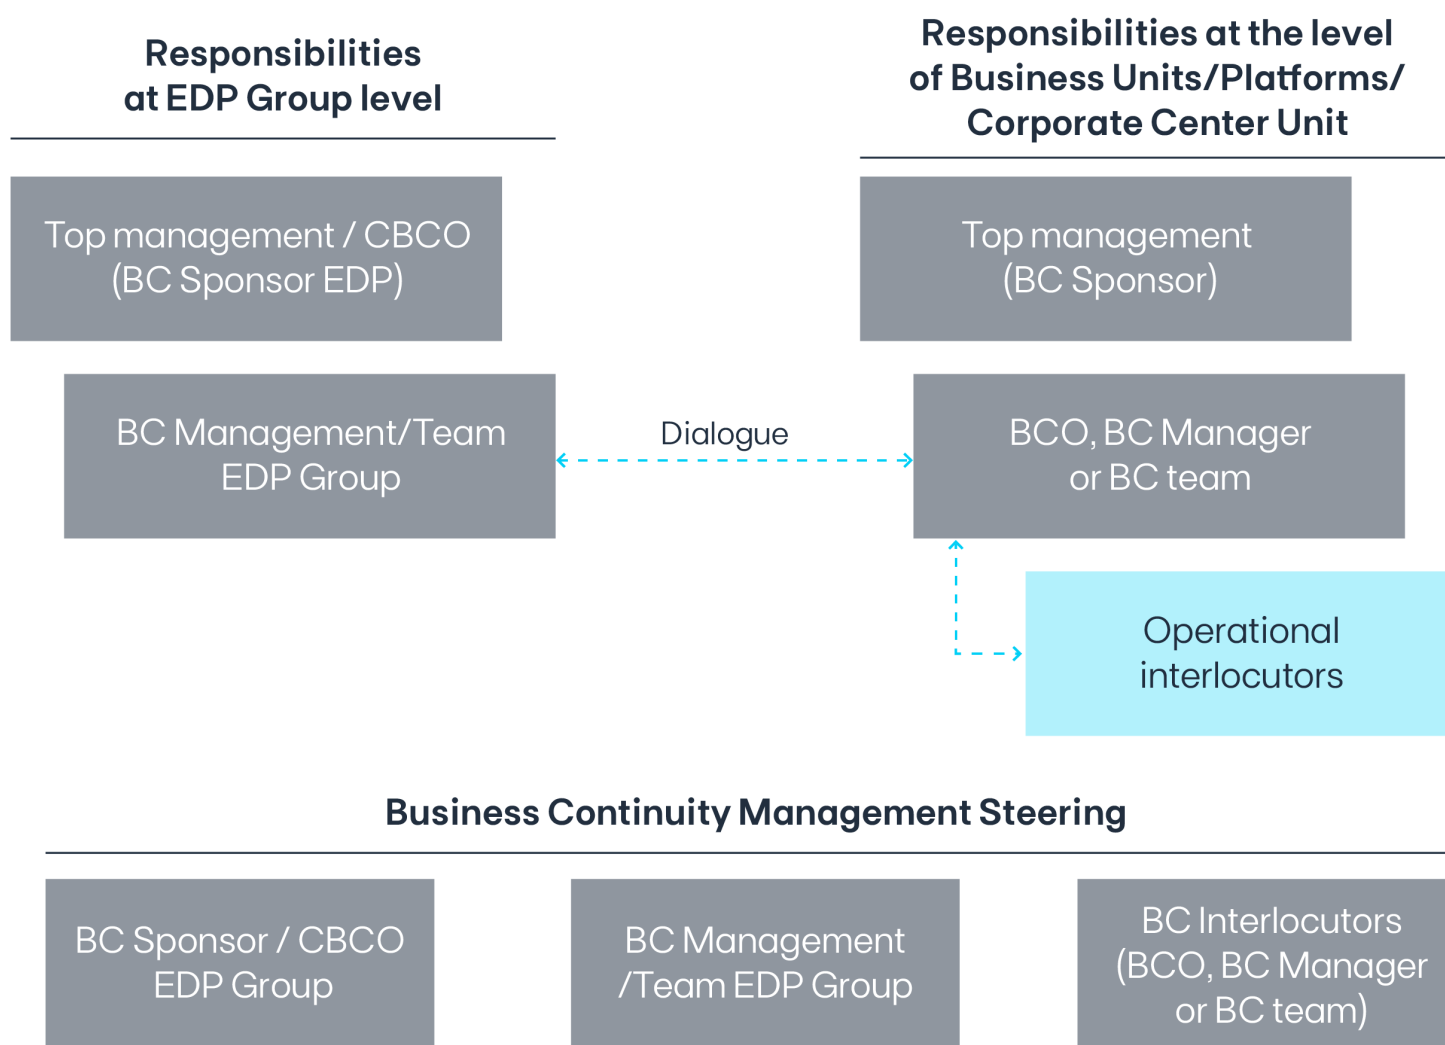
Responsibilities at EDP Group level

Responsibilities at the level of Business Units/Platforms/ Corporate Center Unit

Top management / CBCO (BC Sponsor EDP)

Top management (BC Sponsor)

BC Management/Team EDP Group

Dialogue

BCO, BC Manager or BC team

Operational interlocutors

Business Continuity Management Steering

BC Sponsor / CBCO EDP Group

BC Management /Team EDP Group

BC Interlocutors (BCO, BC Manager or BC team)